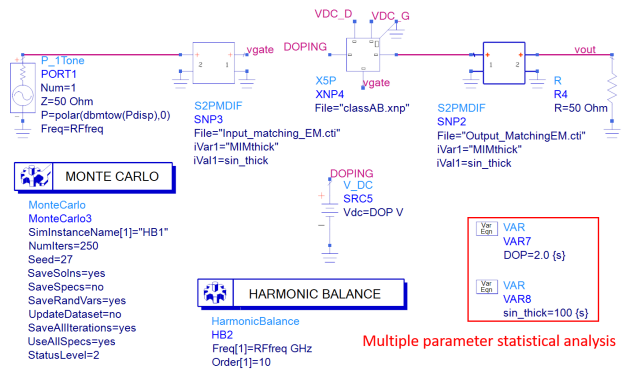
P_1Tone
PORT1
Num=1
Z=50 Ohm
P=polar(dbmtow(Pdisp),0)
Freq=RFfreq

2 1
vgate

S2PMDIF
SNP3
File="Input_matching_EM.cti"
iVar1="MIMthick"
iVal1=sin_thick

VDC_D
VDC_G
DOPING
vgate
X5P
XNP4
File="classAB.xnp"

1 2
vout

S2PMDIF
SNP2
File="Output_MatchingEM.cti"
iVar1="MIMthick"
iVal1=sin_thick

R
R4
R=50 Ohm

MONTE CARLO

MonteCarlo
MonteCarlo3
SimInstanceName[1]="HB1"
NumIters=250
Seed=27
SaveSolns=yes
SaveSpecs=no
SaveRandVars=yes
UpdateDataset=no
SaveAllIterations=yes
UseAllSpecs=yes
StatusLevel=2

DOPING
V_DC
SRC5
Vdc=DOP V

HARMONIC BALANCE

HarmonicBalance
HB2
Freq[1]=RFfreq GHz
Order[1]=10

Var Eqn
VAR
VAR7
DOP=2.0 {s}

Var Eqn
VAR
VAR8
sin_thick=100 {s}

Multiple parameter statistical analysis